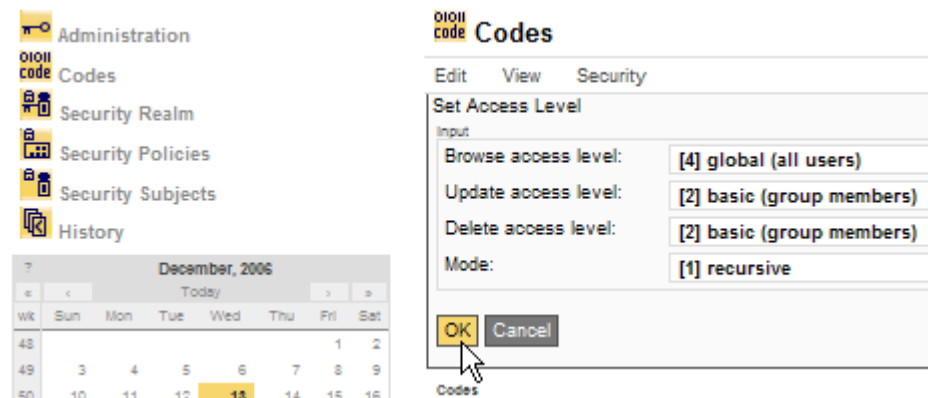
Administration
Codes
Security Realm
Security Policies
Security Subjects
History

| ? | December, 2006 | | | | | | |
|---|---|---|---|---|---|---|---|
| « | ‹ | Today | | | | › | » |
| wk | Sun | Mon | Tue | Wed | Thu | Fri | Sat |
| 48 | | | | | | 1 | 2 |
| 49 | 3 | 4 | 5 | 6 | 7 | 8 | 9 |
| 50 | 10 | 11 | 12 | 13 | 14 | 15 | 16 |

Codes

Edit View Security

Set Access Level
Input

| | |
|---|---|
| Browse access level: | [4] global (all users) |
| Update access level: | [2] basic (group members) |
| Delete access level: | [2] basic (group members) |
| Mode: | [1] recursive |

OK Cancel

Codes